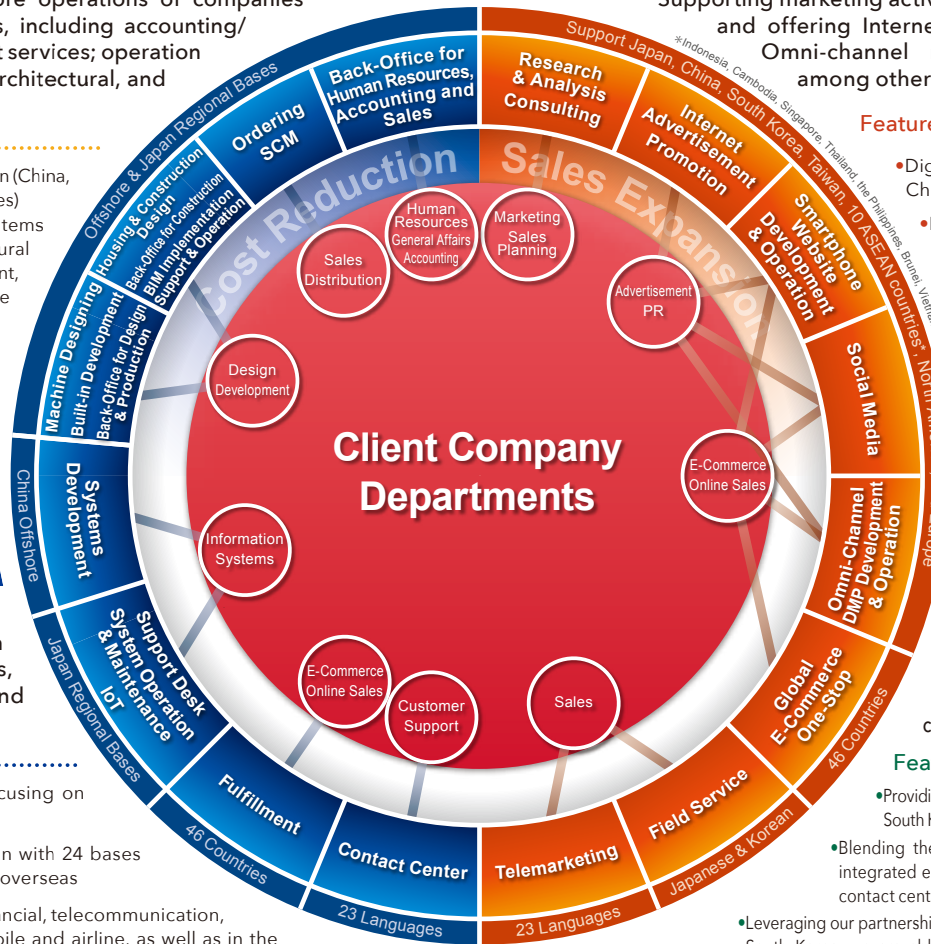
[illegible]ore operations of companies
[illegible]s, including accounting/
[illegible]t services; operation
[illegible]rchitectural, and

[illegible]n (China,
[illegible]es)
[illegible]tems
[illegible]ural
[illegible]nt,
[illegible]e

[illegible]A
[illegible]n
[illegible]s,
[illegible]nd

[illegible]cusing on

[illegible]n with 24 bases
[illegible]overseas

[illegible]ancial, telecommunication,
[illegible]bile and airline, as well as in the

Supporting marketing activ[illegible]
and offering Interne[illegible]
Omni-channel
among othe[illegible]

Feature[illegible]
•Dig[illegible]
Ch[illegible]
•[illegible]

c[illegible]
Fea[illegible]
•Providi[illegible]
South K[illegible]
•Blending the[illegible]
integrated e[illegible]
contact cent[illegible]
•Leveraging our partnershi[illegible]

Offshore & Japan Regional Bases
China Offshore
Japan Regional Bases
46 Countries
23 Languages
Support Japan, China, South Korea, Taiwan, 10 ASEAN countries*, North Am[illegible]
*Indonesia, Cambodia, Singapore, Thailand, the Philippines, Brunei, Vietn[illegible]
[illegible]ope
46 Countries
Japanese & Korean
23 Languages

Cost Reduction
Sales Expansion

Back-Office for Human Resources, Accounting and Sales
Ordering SCM
Housing & Construction Design
Back-Office for Construction
BIM Implementation Support & Operation
Machine Designing
Built-in Development
Back-Office for Design & Production
Systems Development
Support Desk
System Operation & Maintenance
IoT
Fulfillment
Contact Center

Research & Analysis Consulting
Internet Advertisement Promotion
Smartphone Website Development & Operation
Social Media
Omni-Channel DMP Development & Operation
Global E-Commerce One-Stop
Field Service
Telemarketing

Client Company Departments
Sales Distribution
Human Resources
General Affairs
Accounting
Marketing
Sales
Planning
Advertisement
PR
Design
Development
E-Commerce
Online Sales
Information
Systems
E-Commerce
Online Sales
Customer
Support
Sales